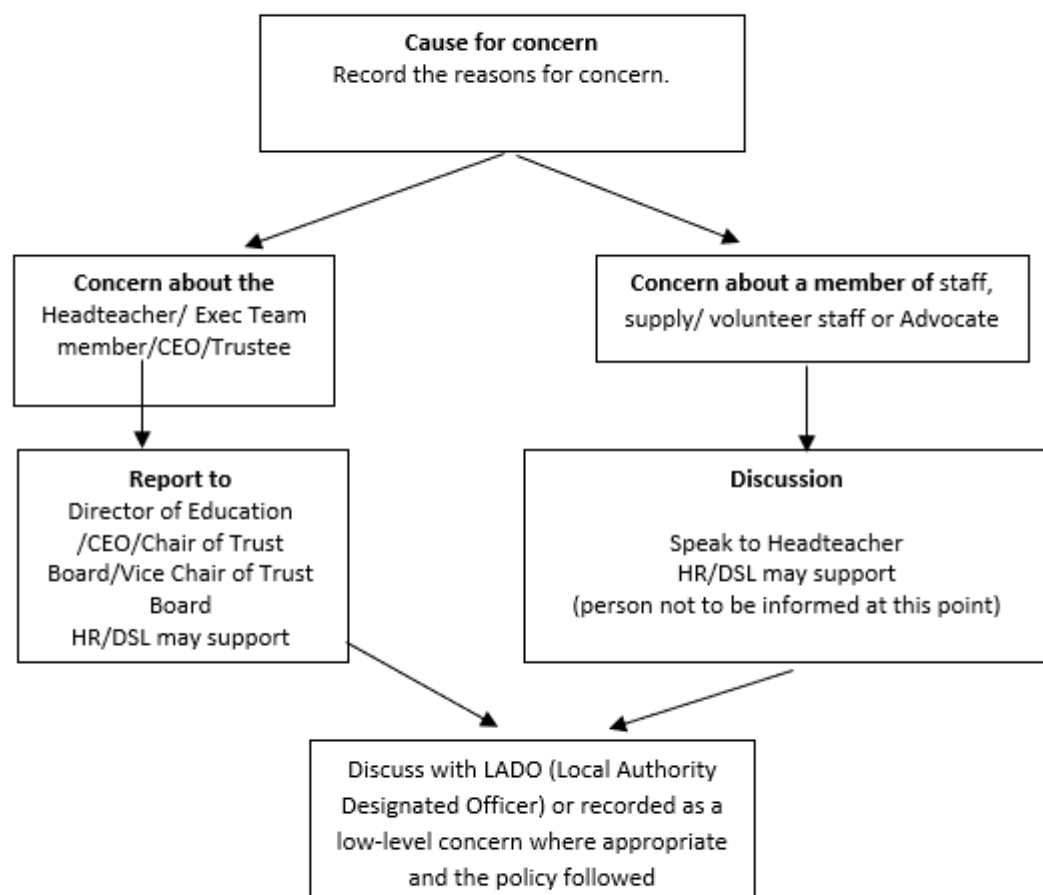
**Cause for concern**
Record the reasons for concern.

**Concern about the** Headteacher/ Exec Team member/CEO/Trustee

**Concern about a member of** staff, supply/ volunteer staff or Advocate

**Report to**
Director of Education /CEO/Chair of Trust Board/Vice Chair of Trust Board
HR/DSL may support

**Discussion**

Speak to Headteacher
HR/DSL may support
(person not to be informed at this point)

Discuss with LADO (Local Authority Designated Officer) or recorded as a low-level concern where appropriate and the policy followed